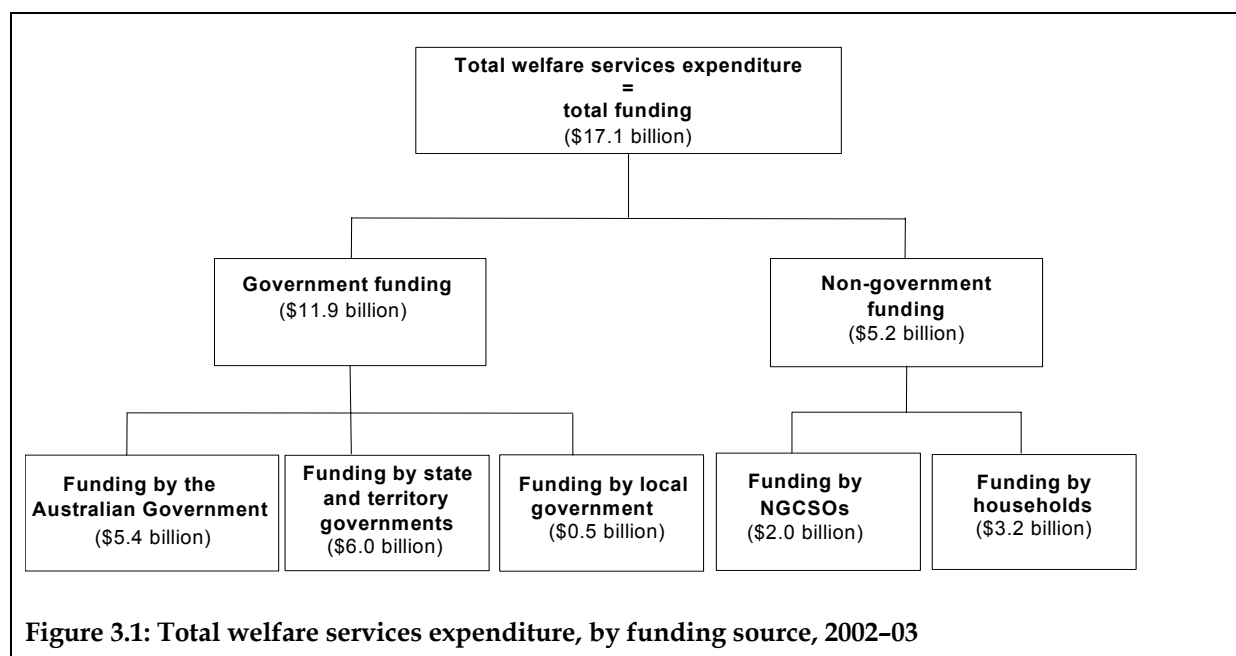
Total welfare services expenditure
=
total funding
(\$17.1 billion)

Government funding
(\$11.9 billion)

Non-government funding
(\$5.2 billion)

Funding by the Australian Government
(\$5.4 billion)

Funding by state and territory governments
(\$6.0 billion)

Funding by local government
(\$0.5 billion)

Funding by NGCSOs
(\$2.0 billion)

Funding by households
(\$3.2 billion)

Figure 3.1: Total welfare services expenditure, by funding source, 2002–03